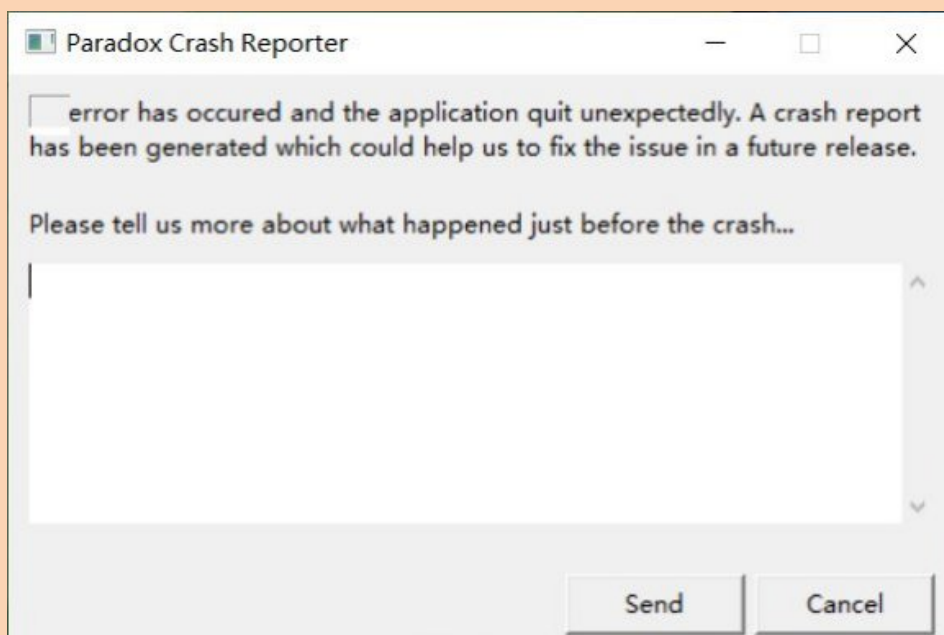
Paradox Crash Reporter

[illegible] error has occured and the application quit unexpectedly. A crash report has been generated which could help us to fix the issue in a future release.

Please tell us more about what happened just before the crash...

Send

Cancel